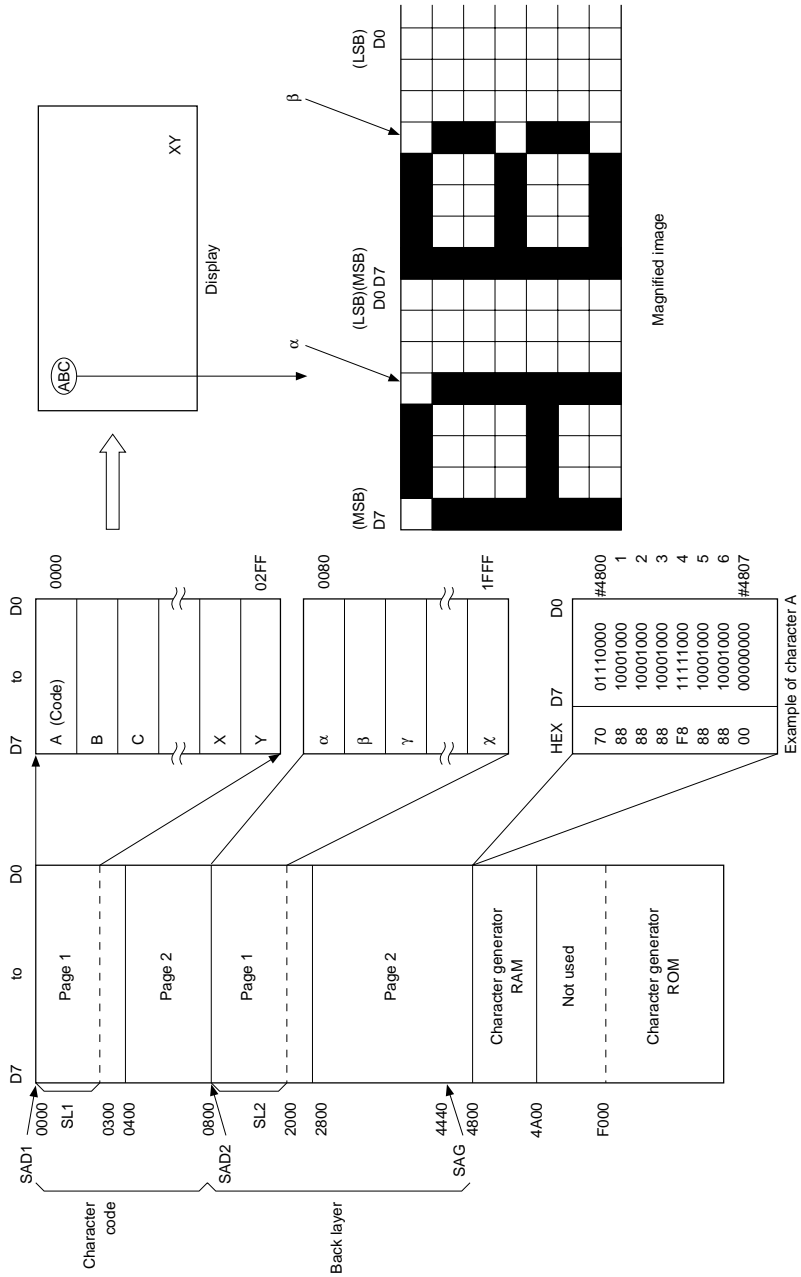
Character code

Back layer

SAD1
0000
SL1
0300
0400
SAD2
0800
SL2
2000
2800
4440
SAG
4800
4A00
F000

D7 to D0

Page 1

Page 2

Page 1

Page 2

Character generator RAM

Not used

Character generator ROM

| D7 | to | D0 | |
|---|---|---|---|
| A (Code) | | | 0000 |
| B | | | |
| C | | | |
| X | | | |
| Y | | | 02FF |

| D7 | to | D0 | |
|---|---|---|---|
| α | | | 0080 |
| β | | | |
| γ | | | |
| χ | | | 1FFF |

| HEX | D7 D0 | |
|---|---|---|
| 70 | 01110000 | #4800 |
| 88 | 10001000 | 1 |
| 88 | 10001000 | 2 |
| 88 | 10001000 | 3 |
| F8 | 11111000 | 4 |
| 88 | 10001000 | 5 |
| 88 | 10001000 | 6 |
| 00 | 00000000 | #4807 |

Example of character A

ABC

XY

Display

α

β

(MSB) D7

(LSB)(MSB) D0 D7

(LSB) D0

Magnified image